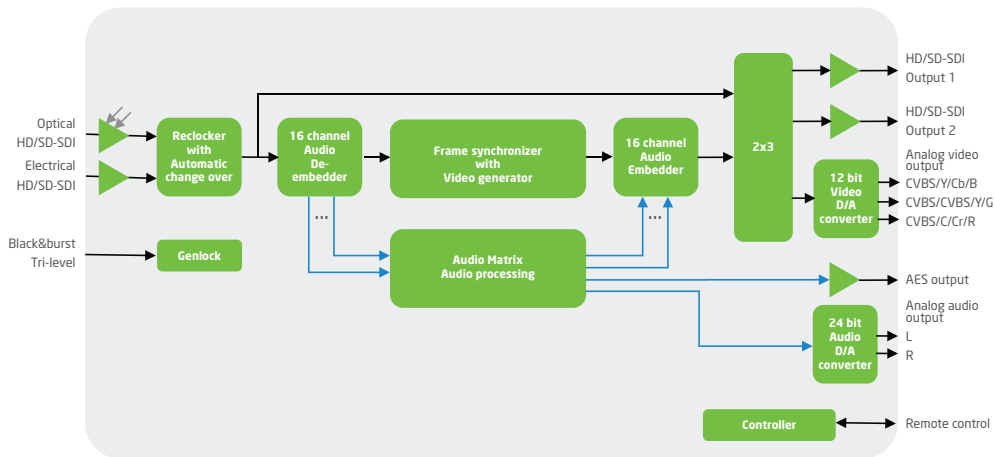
Optical HD/SD-SDI

Electrical HD/SD-SDI

Black&burst Tri-level

Reclocker with Automatic change over

16 channel Audio De-embedder

Frame synchronizer with Video generator

16 channel Audio Embedder

2x3

Genlock

...

Audio Matrix Audio processing

...

HD/SD-SDI Output 1

HD/SD-SDI Output 2

Analog video output

12 bit Video D/A converter

CVBS/Y/Cb/B

CVBS/CVBS/Y/G

CVBS/C/Cr/R

AES output

Analog audio output

24 bit Audio D/A converter

L

R

Controller

Remote control